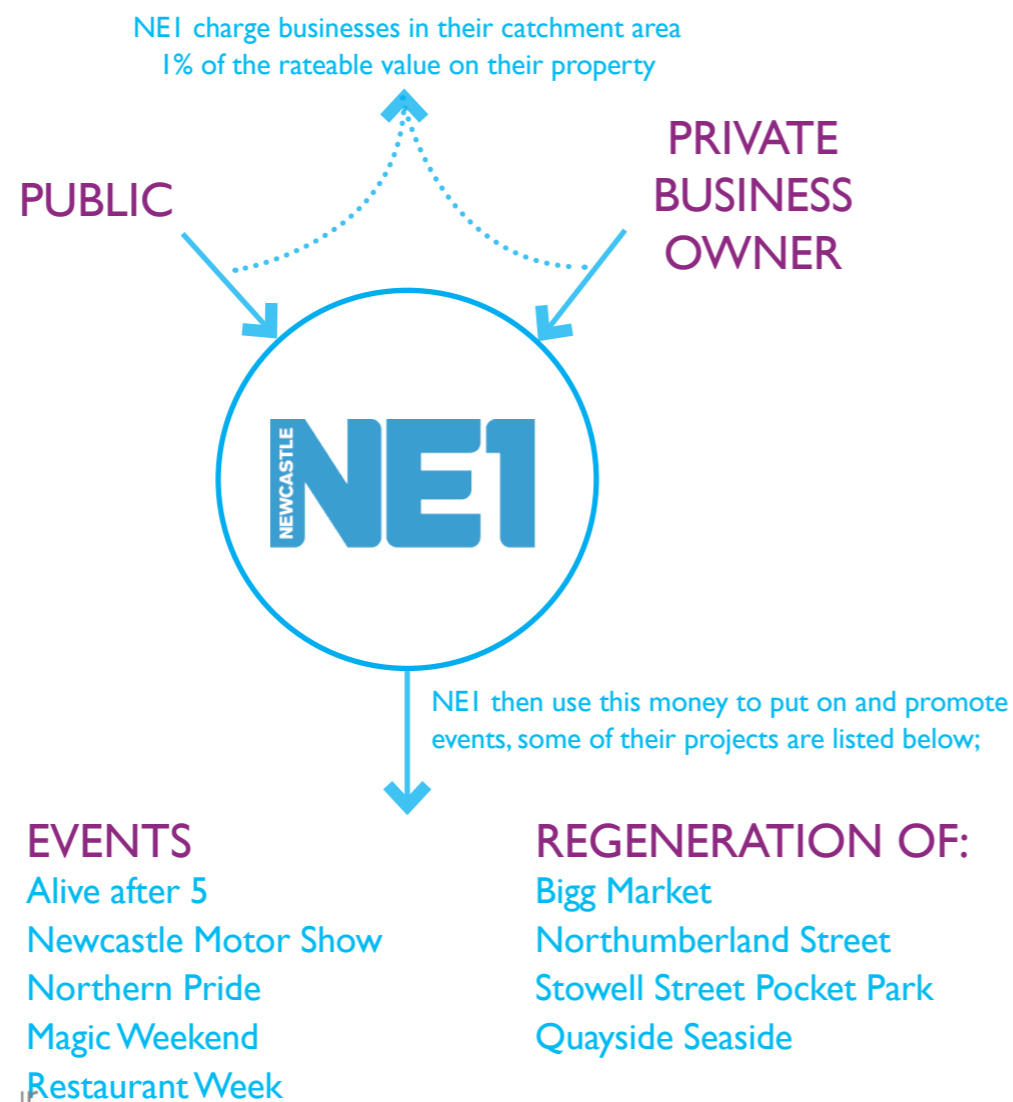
NE1 charge businesses in their catchment area 1% of the rateable value on their property

PUBLIC

PRIVATE BUSINESS OWNER

NEWCASTLE NE1

NE1 then use this money to put on and promote events, some of their projects are listed below;

EVENTS
Alive after 5
Newcastle Motor Show
Northern Pride
Magic Weekend
Restaurant Week

REGENERATION OF:
Bigg Market
Northumberland Street
Stowell Street Pocket Park
Quayside Seaside